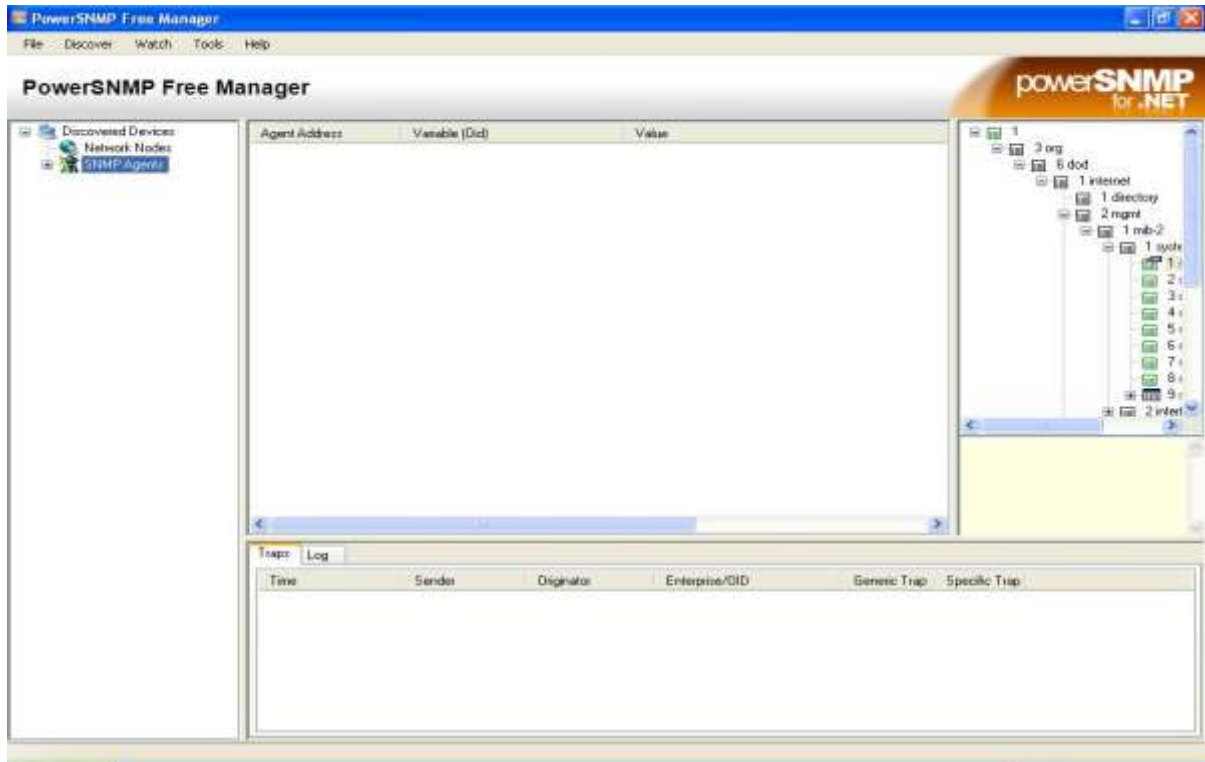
PowerSNMP Free Manager

File Discover Watch Tools Help

PowerSNMP Free Manager

powerSNMP for .NET

Discovered Devices
Network Nodes
SNMP Agents

| Agent Address | Variable (Oid) | Value |
|---|---|---|

1
3 org
6 dod
1 internet
1 directory
2 mgmt
1 mib-2
1 syste
1
2
3
4
5
6
7
8
9
2 interf

Traps Log

| Time | Sender | Originator | Enterprise/OID | Generic Trap | Specific Trap |
|---|---|---|---|---|---|